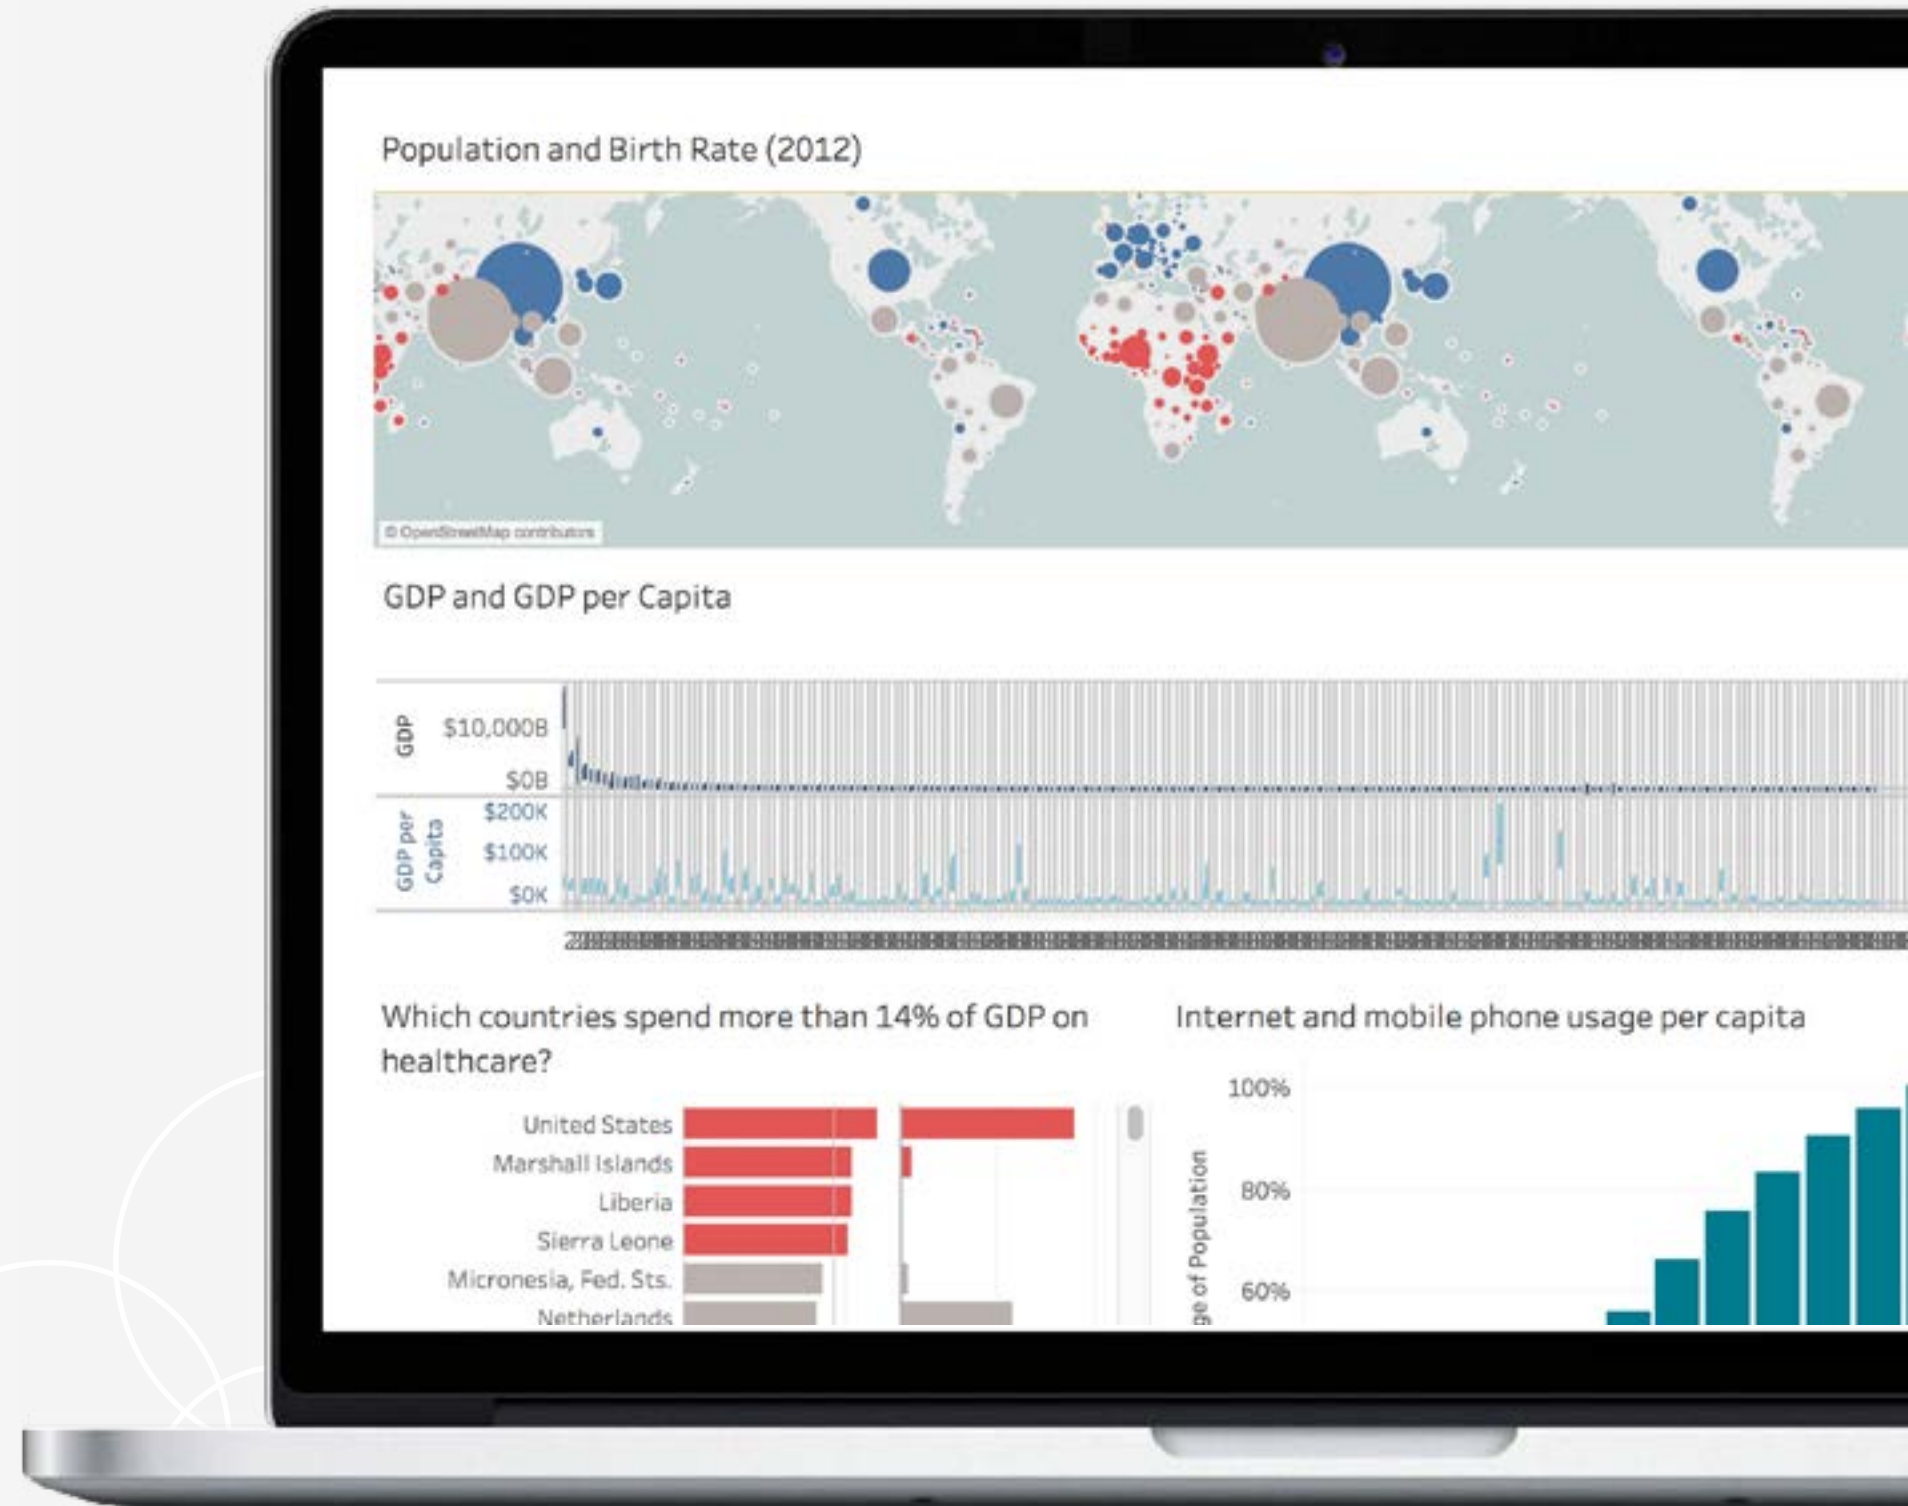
Population and Birth Rate (2012)

© OpenStreetMap contributors

GDP and GDP per Capita

GDP
$10,000B
$0B
GDP per Capita
$200K
$100K
$0K

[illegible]

Which countries spend more than 14% of GDP on healthcare?

United States
Marshall Islands
Liberia
Sierra Leone
Micronesia, Fed. Sts.
Netherlands

Internet and mobile phone usage per capita

100%
80%
60%
ge of Population